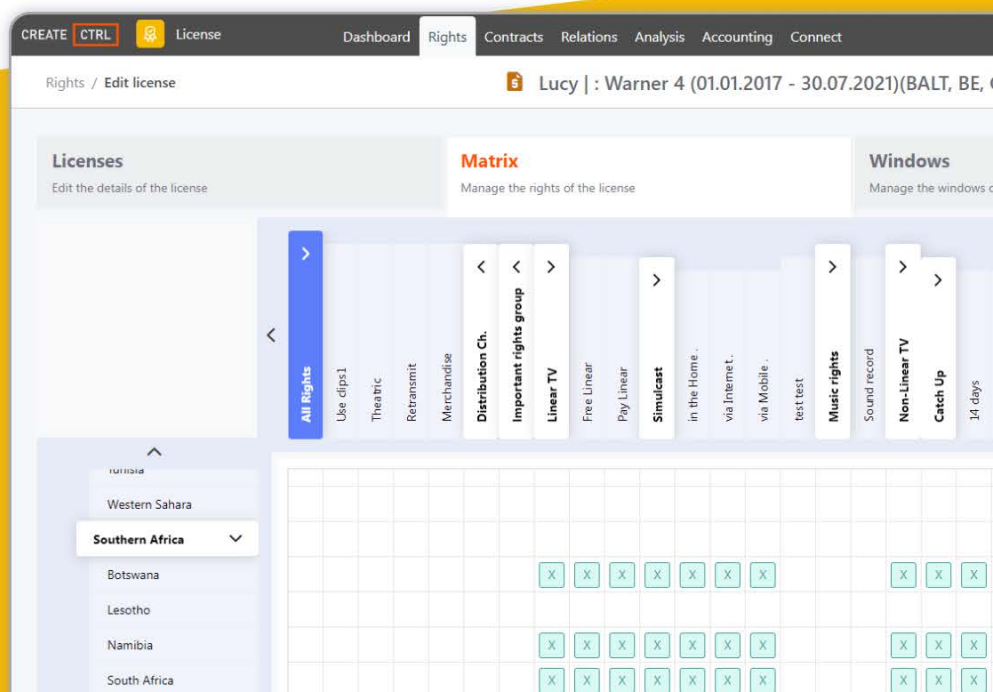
CREATE CTRL License Dashboard Rights Contracts Relations Analysis Accounting Connect

Rights / Edit license

Lucy | : Warner 4 (01.01.2017 - 30.07.2021)(BALT, BE,

Licenses
Edit the details of the license

Matrix
Manage the rights of the license

Windows
Manage the windows

All Rights
Use clips1
Theatric
Retransmit
Merchandise
Distribution Ch.
Important rights group
Linear TV
Free Linear
Pay Linear
Simulcast
in the Home .
via Internet.
via Mobile .
test test
Music rights
Sound record
Non-Linear TV
Catch Up
14 days

Tunisia
Western Sahara
Southern Africa
Botswana
Lesotho
Namibia
South Africa

| X | X | X | X | X | X | X | X | X | X |
|---|---|---|---|---|---|---|---|---|---|
| X | X | X | X | X | X | X | X | X | X |
| X | X | X | X | X | X | X | X | X | X |